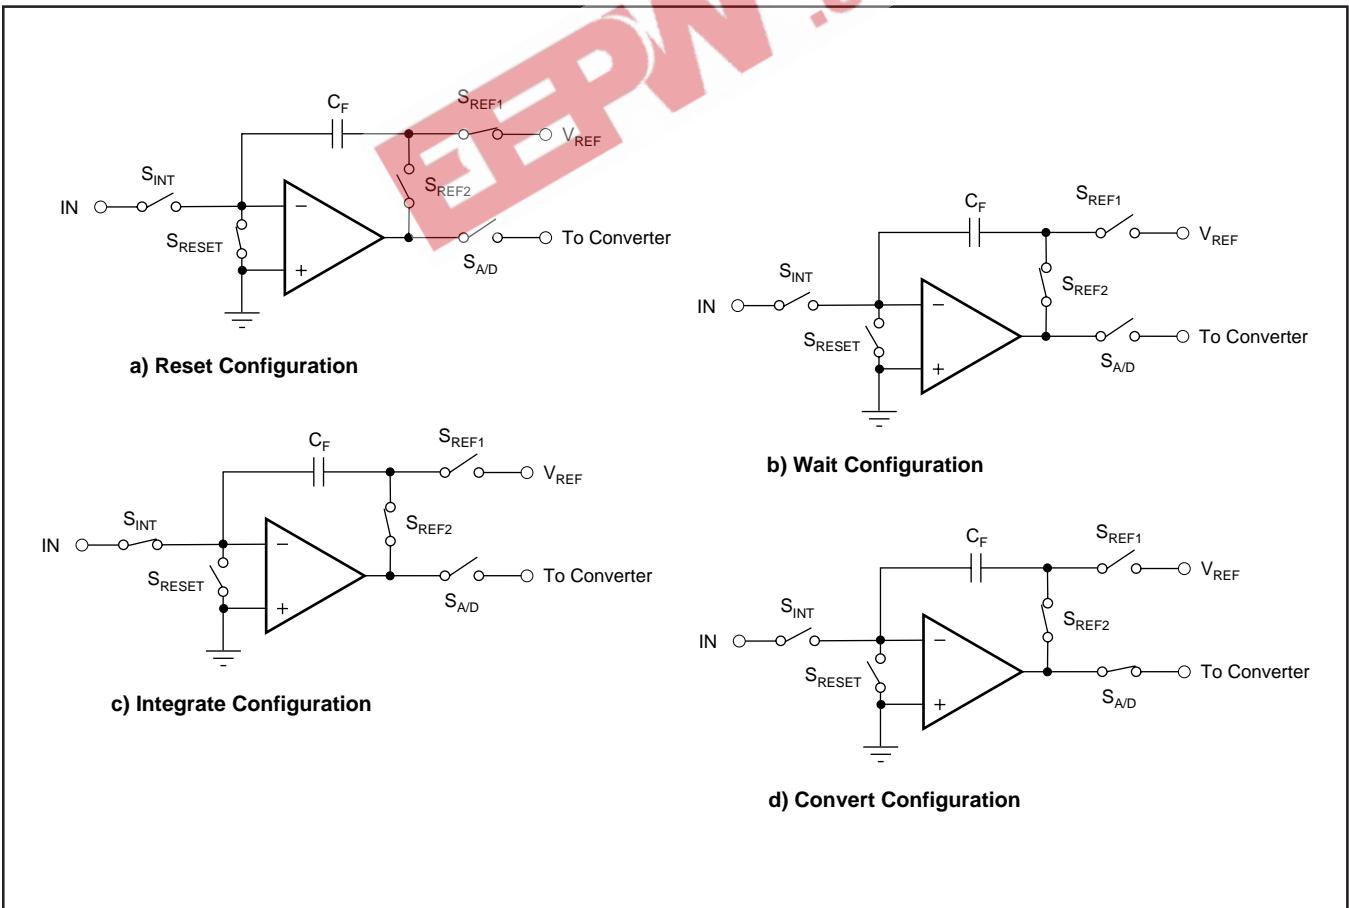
EEPW

$C_F$

$S_{REF1}$

$V_{REF}$

$S_{INT}$

IN

$S_{REF2}$

$S_{RESET}$

−

+

To Converter

$S_{A/D}$

a) Reset Configuration

$C_F$

$S_{REF1}$

$V_{REF}$

$S_{INT}$

IN

$S_{REF2}$

$S_{RESET}$

−

+

To Converter

$S_{A/D}$

b) Wait Configuration

$C_F$

$S_{REF1}$

$V_{REF}$

$S_{INT}$

IN

$S_{REF2}$

$S_{RESET}$

−

+

To Converter

$S_{A/D}$

c) Integrate Configuration

$C_F$

$S_{REF1}$

$V_{REF}$

$S_{INT}$

IN

$S_{REF2}$

$S_{RESET}$

−

+

To Converter

$S_{A/D}$

d) Convert Configuration